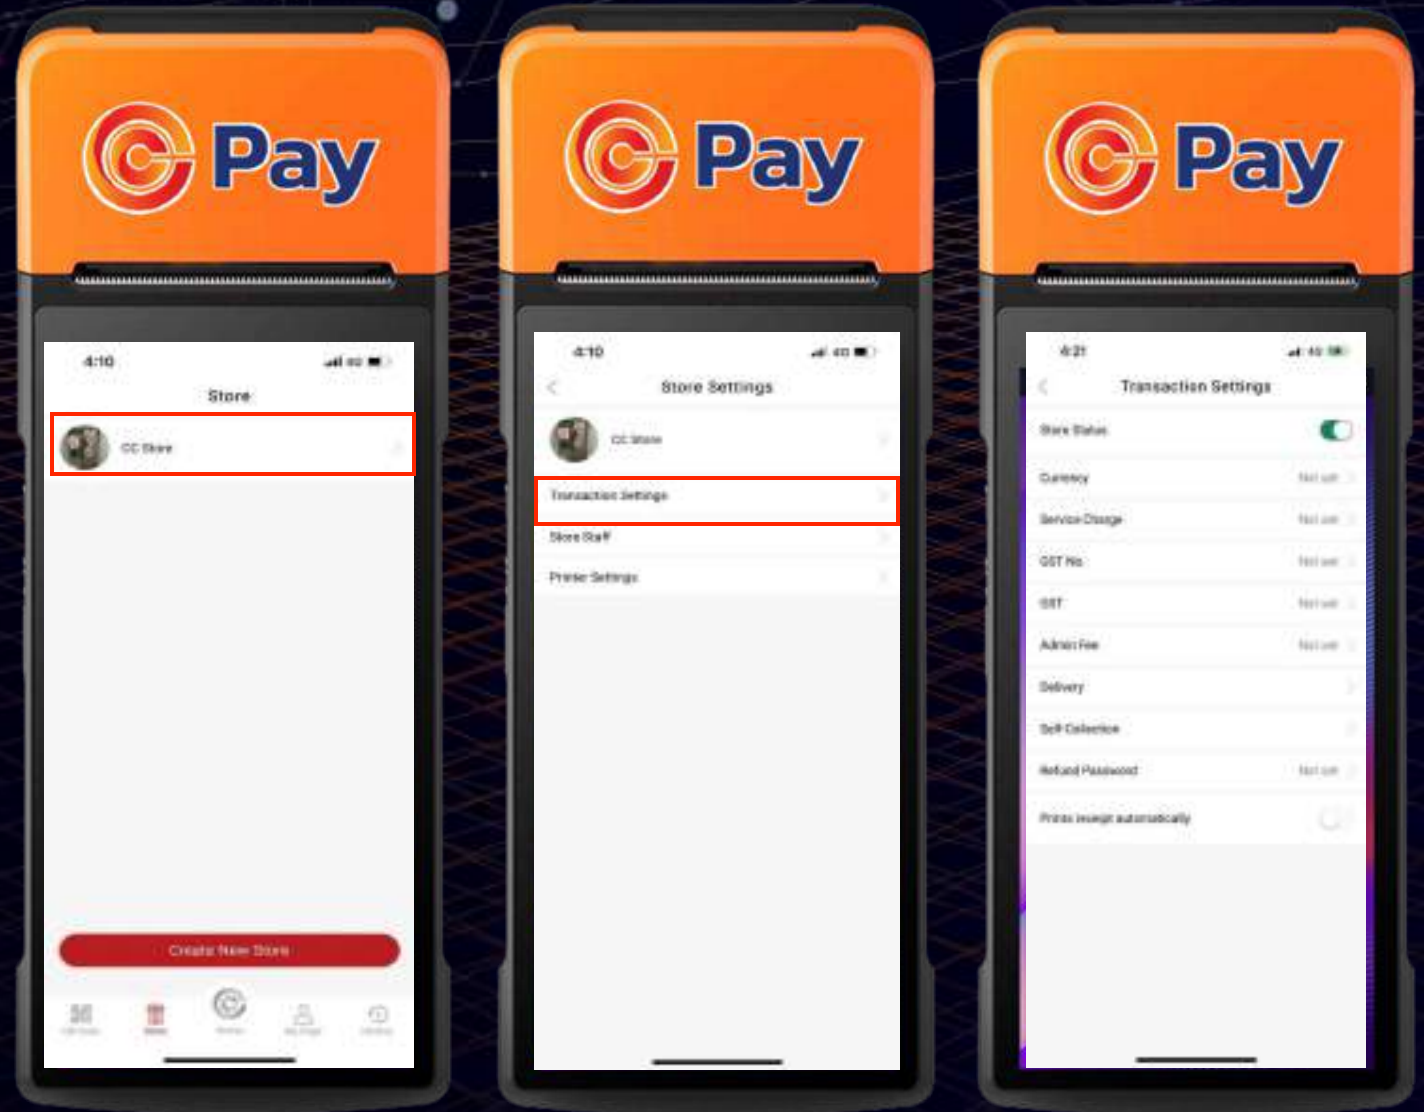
Pay

4:10

Store

CC Store

Create New Store

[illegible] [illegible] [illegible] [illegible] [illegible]

Pay

4:10

Store Settings

CC Store

Transaction Settings

Store Staff

Printer Settings

Pay

4:21

Transaction Settings

Store Status

Currency Not set

Service Charge Not set

GST No Not set

GST Not set

Admin Fee Not set

Delivery

Self Collection

Refund Password Not set

Prints receipt automatically